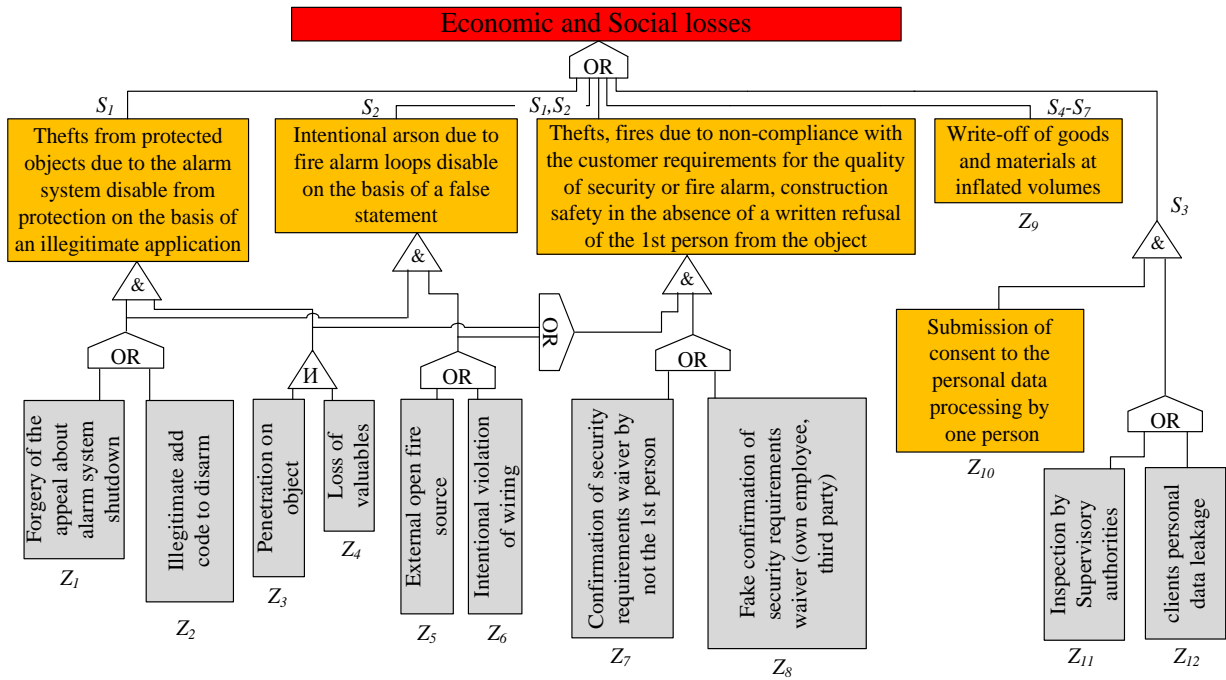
Economic and Social losses

OR

$S_1$

$S_2$

$S_1,S_2$

$S_4$-$S_7$

Thefts from protected objects due to the alarm system disable from protection on the basis of an illegitimate application

Intentional arson due to fire alarm loops disable on the basis of a false statement

Thefts, fires due to non-compliance with the customer requirements for the quality of security or fire alarm, construction safety in the absence of a written refusal of the 1st person from the object

Write-off of goods and materials at inflated volumes

$Z_9$

$S_3$

&

&

&

&

OR

Submission of consent to the personal data processing by one person

$Z_{10}$

OR

И

OR

OR

OR

Forgery of the appeal about alarm system shutdown

$Z_1$

Illegitimate add code to disarm

$Z_2$

Penetration on object

$Z_3$

Loss of valuables

$Z_4$

External open fire source

$Z_5$

Intentional violation of wiring

$Z_6$

Confirmation of security requirements waiver by not the 1st person

$Z_7$

Fake confirmation of security requirements waiver (own employee, third party)

$Z_8$

Inspection by Supervisory authorities

$Z_{11}$

clients personal data leakage

$Z_{12}$